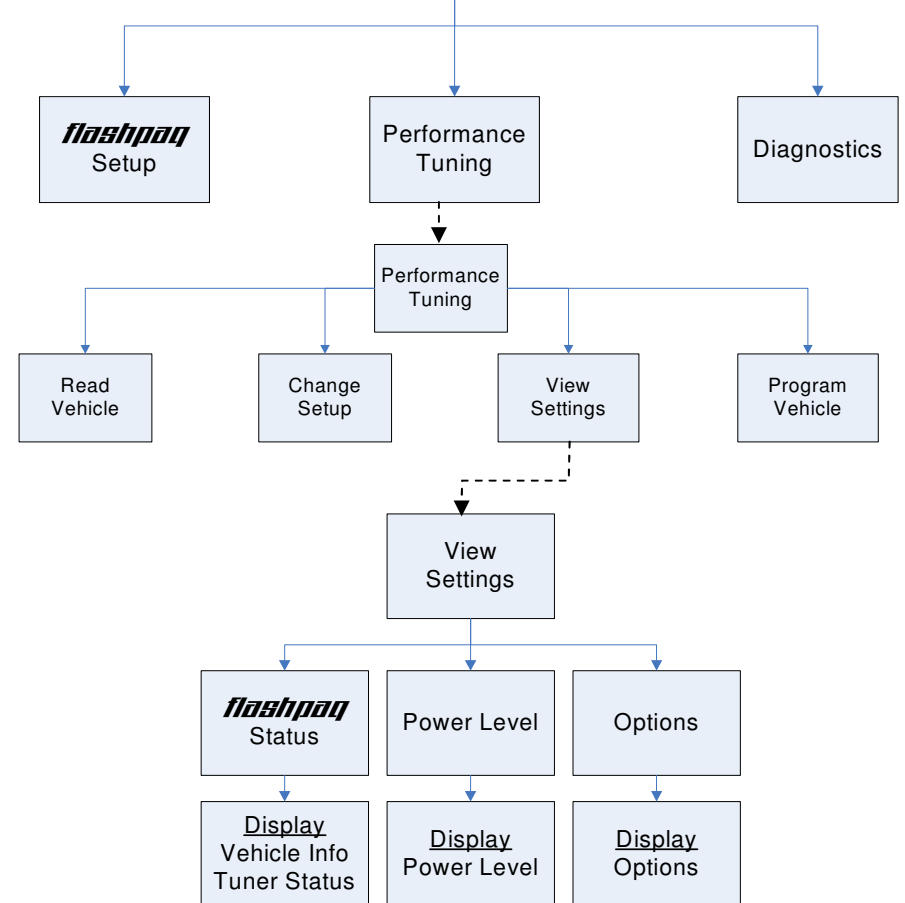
flashpaq Setup

Performance Tuning

Diagnostics

Performance Tuning

Read Vehicle

Change Setup

View Settings

Program Vehicle

View Settings

flashpaq Status

Power Level

Options

Display
Vehicle Info
Tuner Status

Display
Power Level

Display
Options